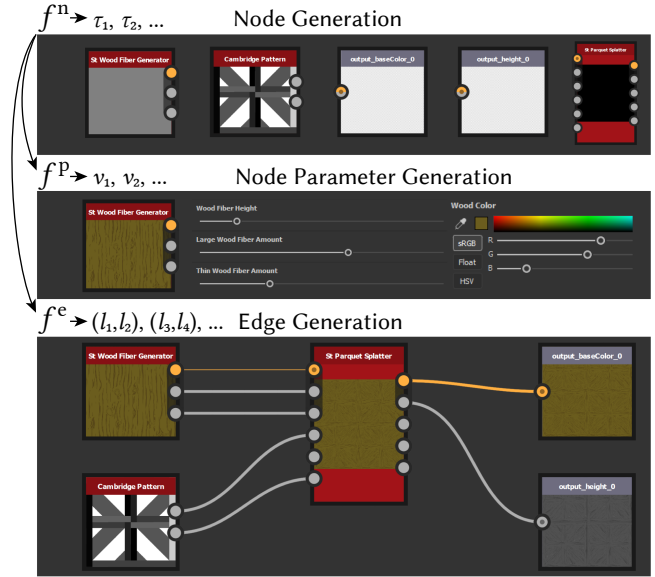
$f^{\text{n}} \rightarrow \tau_1, \tau_2, \ldots$ Node Generation

St Wood Fiber Generator

Cambridge Pattern

output_baseColor_0

output_height_0

St Parquet Splatter

$f^{\text{p}} \rightarrow v_1, v_2, \ldots$ Node Parameter Generation

St Wood Fiber Generator

Wood Fiber Height

Large Wood Fiber Amount

Thin Wood Fiber Amount

Wood Color

sRGB

Float

HSV

R

G

B

$f^{\text{e}} \rightarrow (l_1, l_2), (l_3, l_4), \ldots$ Edge Generation

St Wood Fiber Generator

St Parquet Splatter

output_baseColor_0

Cambridge Pattern

output_height_0